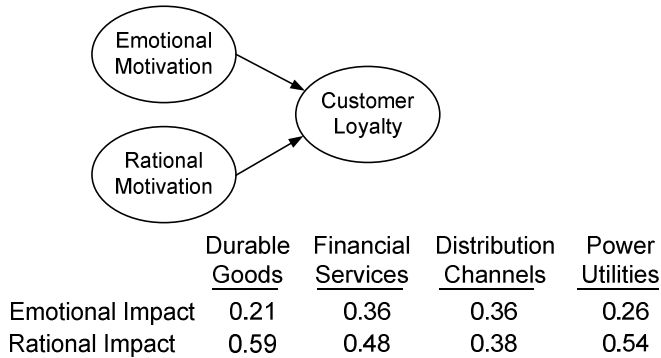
Emotional Motivation

Rational Motivation

Customer Loyalty

| | Durable Goods | Financial Services | Distribution Channels | Power Utilities |
|---|---|---|---|---|
| Emotional Impact | 0.21 | 0.36 | 0.36 | 0.26 |
| Rational Impact | 0.59 | 0.48 | 0.38 | 0.54 |